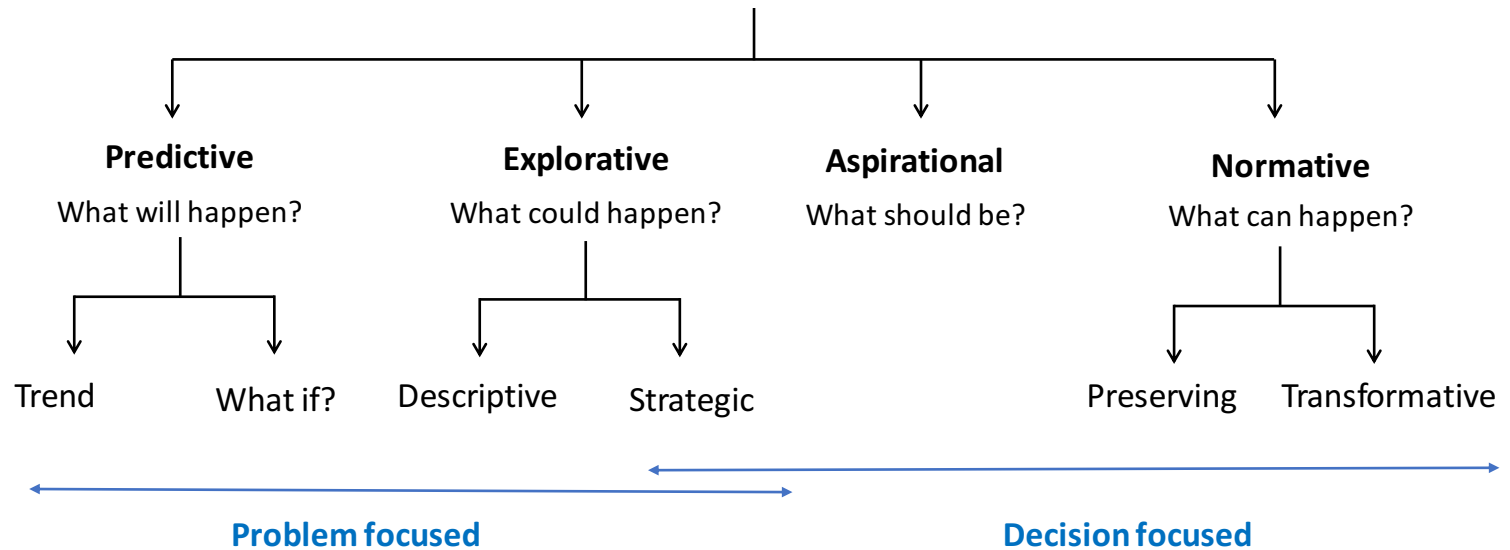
**Predictive**
What will happen?

Trend

What if?

**Explorative**
What could happen?

Descriptive

Strategic

**Aspirational**
What should be?

**Normative**
What can happen?

Preserving

Transformative

**Problem focused**

**Decision focused**